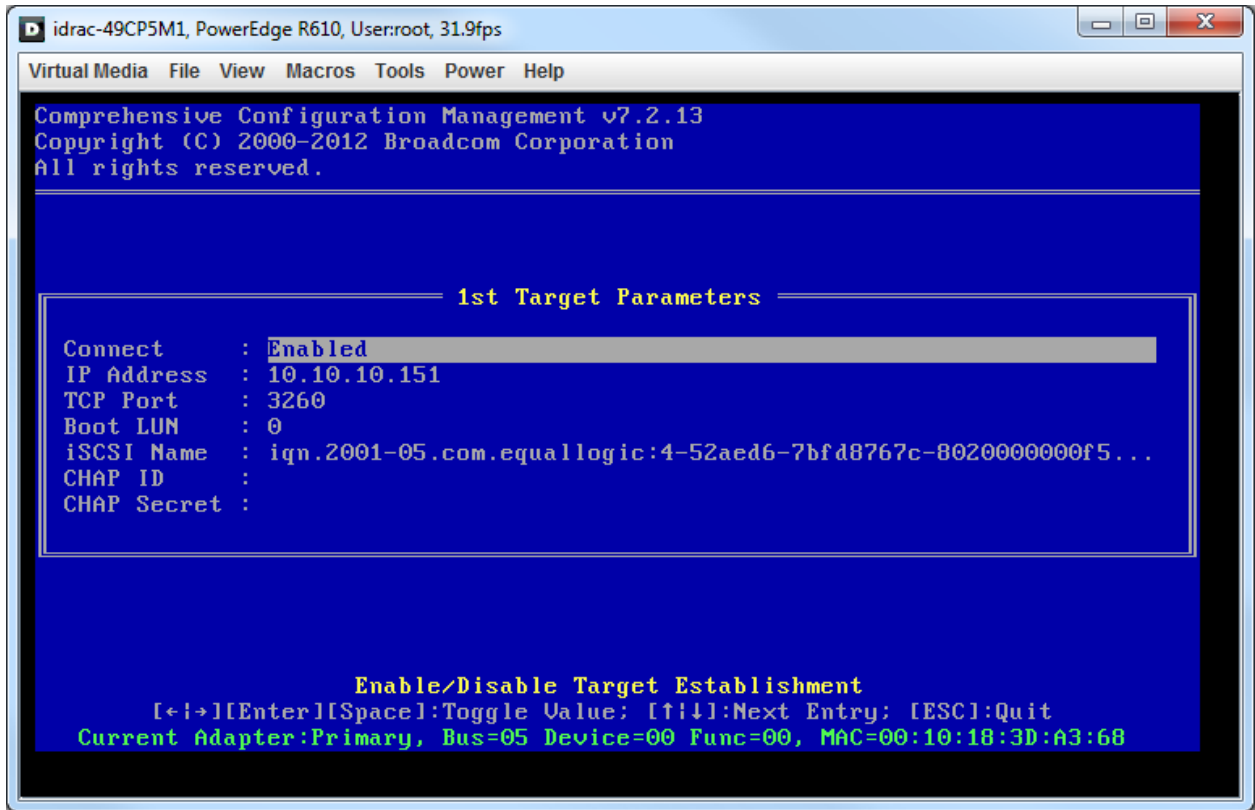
idrac-49CP5M1, PowerEdge R610, User:root, 31.9fps

Virtual Media File View Macros Tools Power Help

Comprehensive Configuration Management v7.2.13
Copyright (C) 2000-2012 Broadcom Corporation
All rights reserved.

1st Target Parameters

Connect : Enabled
IP Address : 10.10.10.151
TCP Port : 3260
Boot LUN : 0
iSCSI Name : iqn.2001-05.com.equallogic:4-52aed6-7bfd8767c-8020000000f5...
CHAP ID :
CHAP Secret :

Enable/Disable Target Establishment
[←|→][Enter][Space]:Toggle Value; [↑|↓]:Next Entry; [ESC]:Quit
Current Adapter:Primary, Bus=05 Device=00 Func=00, MAC=00:10:18:3D:A3:68